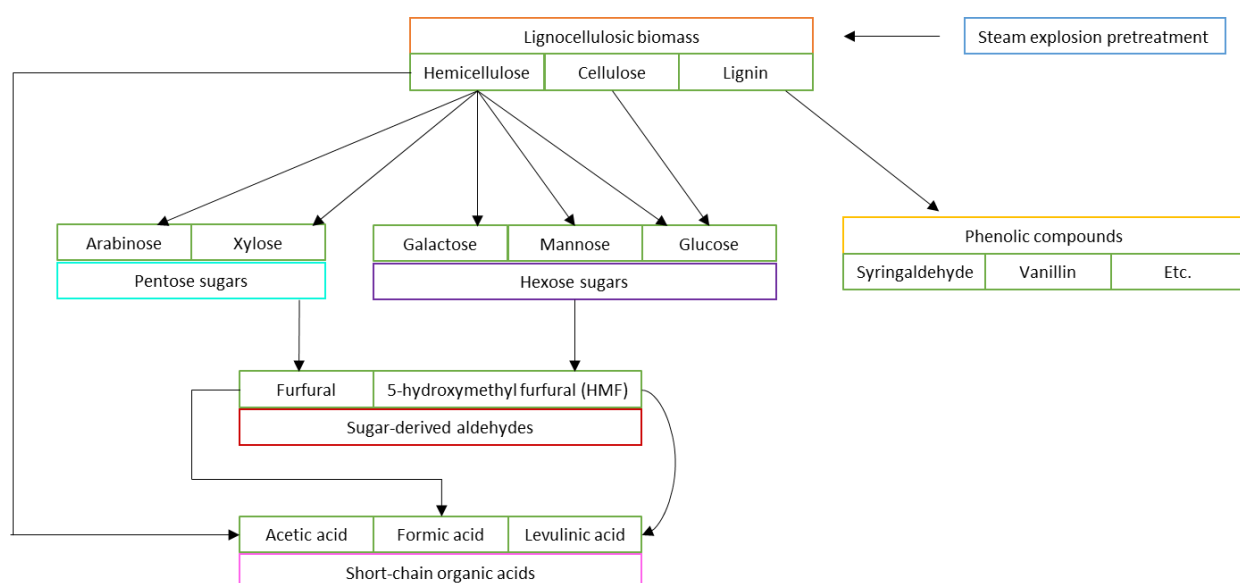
Lignocellulosic biomass

Steam explosion pretreatment

Hemicellulose | Cellulose | Lignin

Arabinose | Xylose

Pentose sugars

Galactose | Mannose | Glucose

Hexose sugars

Phenolic compounds

Syringaldehyde | Vanillin | Etc.

Furfural | 5-hydroxymethyl furfural (HMF)

Sugar-derived aldehydes

Acetic acid | Formic acid | Levulinic acid

Short-chain organic acids